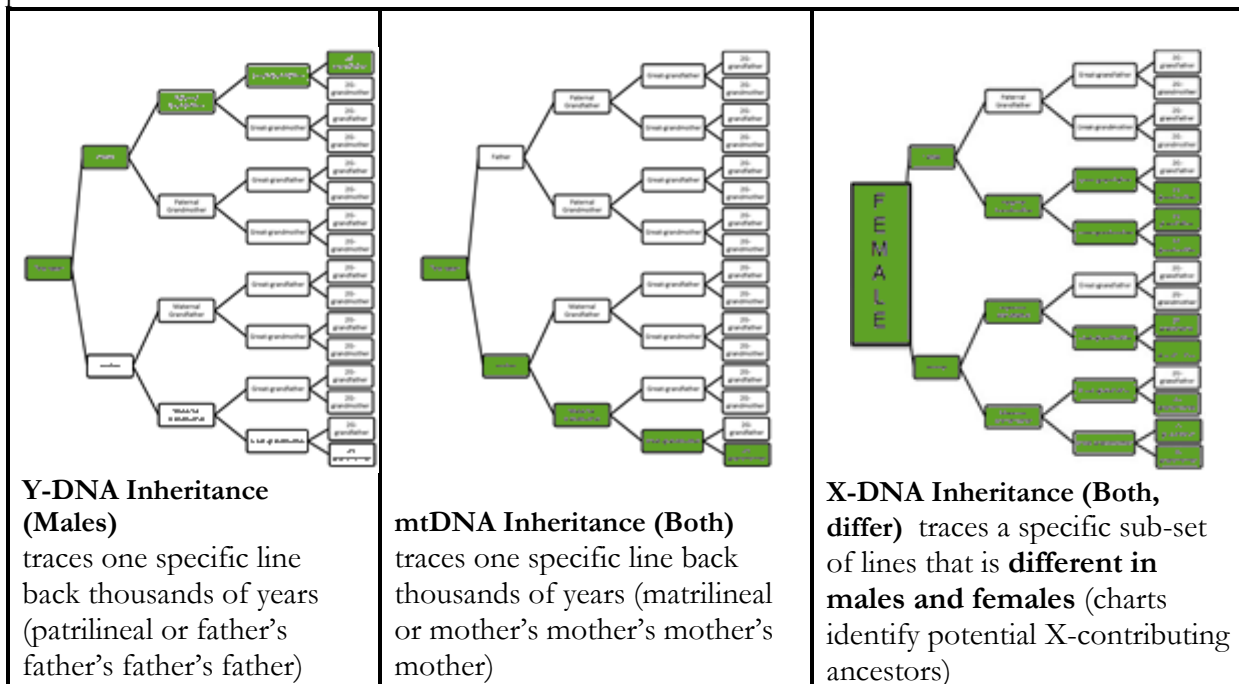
| | | |
|---|---|---|
| **Y-DNA Inheritance (Males)** traces one specific line back thousands of years (patrilineal or father's father's father's father) | **mtDNA Inheritance (Both)** traces one specific line back thousands of years (matrilineal or mother's mother's mother's mother) | **X-DNA Inheritance (Both, differ)** traces a specific sub-set of lines that is **different in males and females** (charts identify potential X-contributing ancestors) |

Paternal Grandmother
Great-grandfather
Great-grandmother
Great-grandfather
Great-grandmother
Maternal Grandfather
Great-grandfather
Great-grandmother
Great-grandfather
2G-grandfather
2G-grandfather
2G-grandfather
2G-grandfather
2G-grandfather
2G-grandfather
2G-grandfather
2G-grandfather
2G-grandfather
2G-grandfather
2G-grandfather
2G-grandfather
2G-grandfather

Father
Paternal Grandfather
Paternal Grandmother
Maternal Grandfather
Great-grandfather
Great-grandmother
Great-grandfather
Great-grandmother
Great-grandfather
Great-grandmother
Great-grandfather
Great-grandmother
2G-grandfather
2G-grandfather
2G-grandfather
2G-grandfather
2G-grandfather
2G-grandfather
2G-grandfather
2G-grandfather
2G-grandfather
2G-grandfather
2G-grandfather
2G-grandfather
2G-grandfather
2G-grandfather
2G-grandfather

F
E
M
A
L
E

Paternal Grandfather
Great-grandfather
Great-grandmother
Great-grandfather
2G-grandfather
2G-grandfather
2G-grandfather
2G-grandfather
2G-grandfather
2G-grandfather
2G-grandfather
2G-grandfather
2G-grandfather